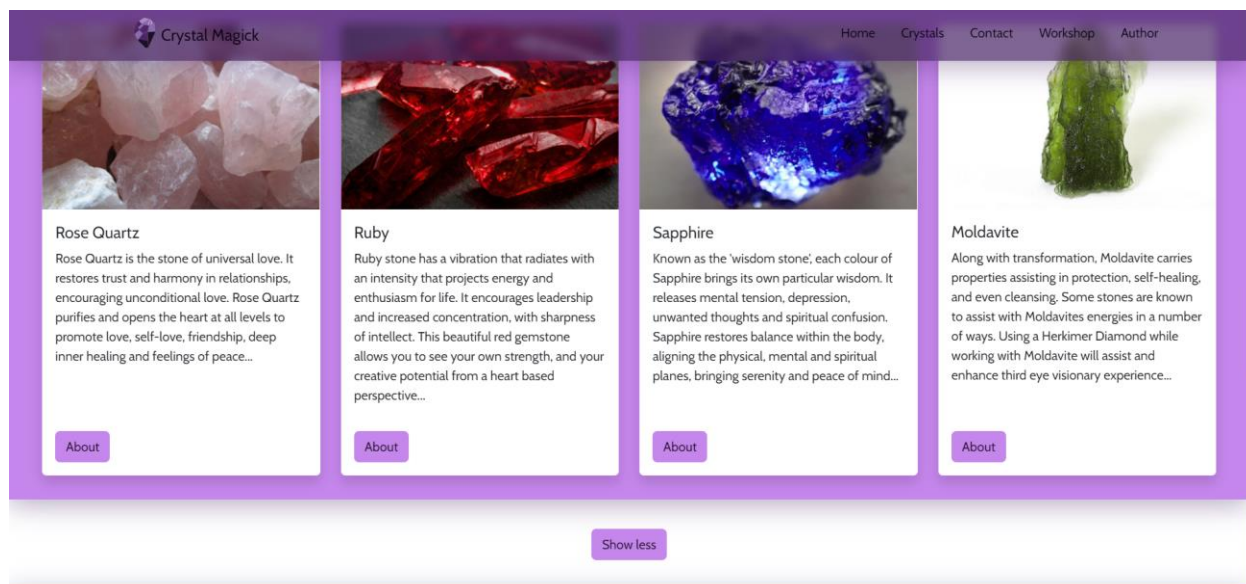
Crystal Magick

Home Crystals Contact Workshop Author

Rose Quartz

Rose Quartz is the stone of universal love. It restores trust and harmony in relationships, encouraging unconditional love. Rose Quartz purifies and opens the heart at all levels to promote love, self-love, friendship, deep inner healing and feelings of peace...

About

Ruby

Ruby stone has a vibration that radiates with an intensity that projects energy and enthusiasm for life. It encourages leadership and increased concentration, with sharpness of intellect. This beautiful red gemstone allows you to see your own strength, and your creative potential from a heart based perspective...

About

Sapphire

Known as the 'wisdom stone', each colour of Sapphire brings its own particular wisdom. It releases mental tension, depression, unwanted thoughts and spiritual confusion. Sapphire restores balance within the body, aligning the physical, mental and spiritual planes, bringing serenity and peace of mind...

About

Moldavite

Along with transformation, Moldavite carries properties assisting in protection, self-healing, and even cleansing. Some stones are known to assist with Moldavites energies in a number of ways. Using a Herkimer Diamond while working with Moldavite will assist and enhance third eye visionary experience...

About

Show less